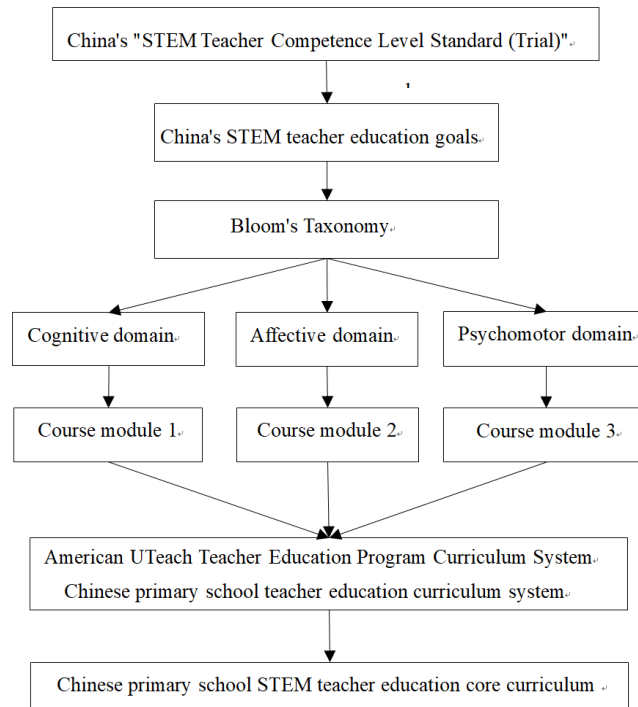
China's "STEM Teacher Competence Level Standard (Trial)"

China's STEM teacher education goals

Bloom's Taxonomy

Cognitive domain

Affective domain

Psychomotor domain

Course module 1

Course module 2

Course module 3

American UTeach Teacher Education Program Curriculum System
Chinese primary school teacher education curriculum system

Chinese primary school STEM teacher education core curriculum